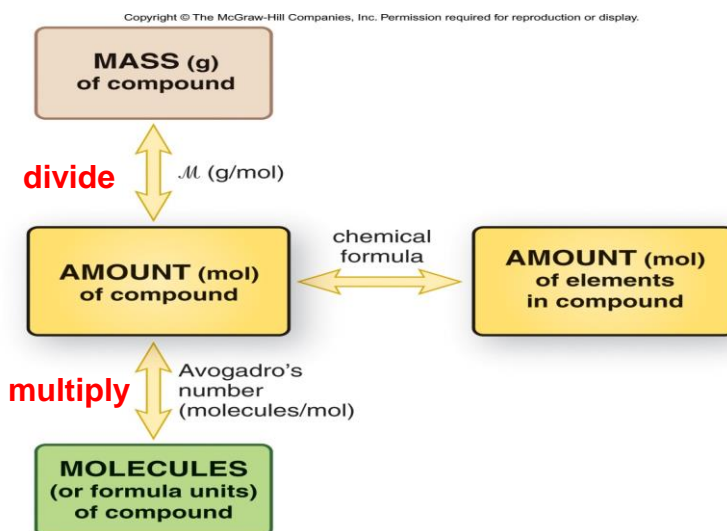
Copyright © The McGraw-Hill Companies, Inc. Permission required for reproduction or display.

MASS (g) of compound

divide

$\mathcal{M}$ (g/mol)

AMOUNT (mol) of compound

chemical formula

AMOUNT (mol) of elements in compound

multiply

Avogadro's number (molecules/mol)

MOLECULES (or formula units) of compound